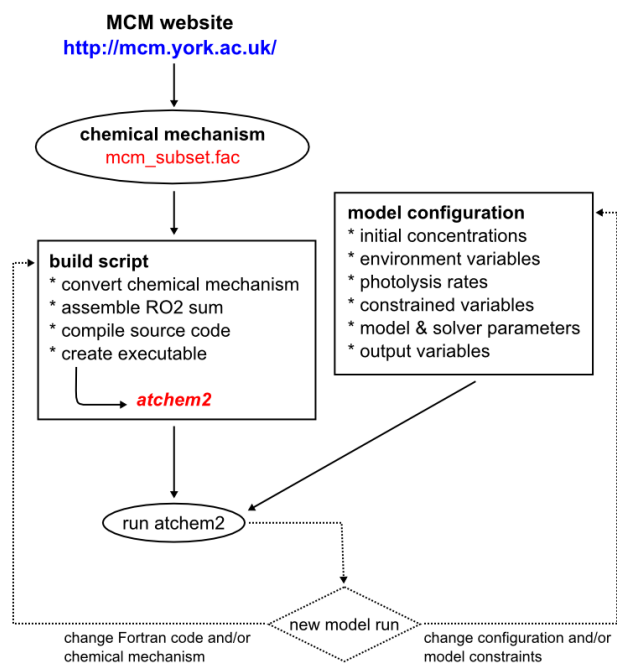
MCM website
http://mcm.york.ac.uk/

chemical mechanism
mcm_subset.fac

model configuration
* initial concentrations
* environment variables
* photolysis rates
* constrained variables
* model & solver parameters
* output variables

build script
* convert chemical mechanism
* assemble RO2 sum
* compile source code
* create executable

atchem2

run atchem2

new model run

change Fortran code and/or chemical mechanism

change configuration and/or model constraints